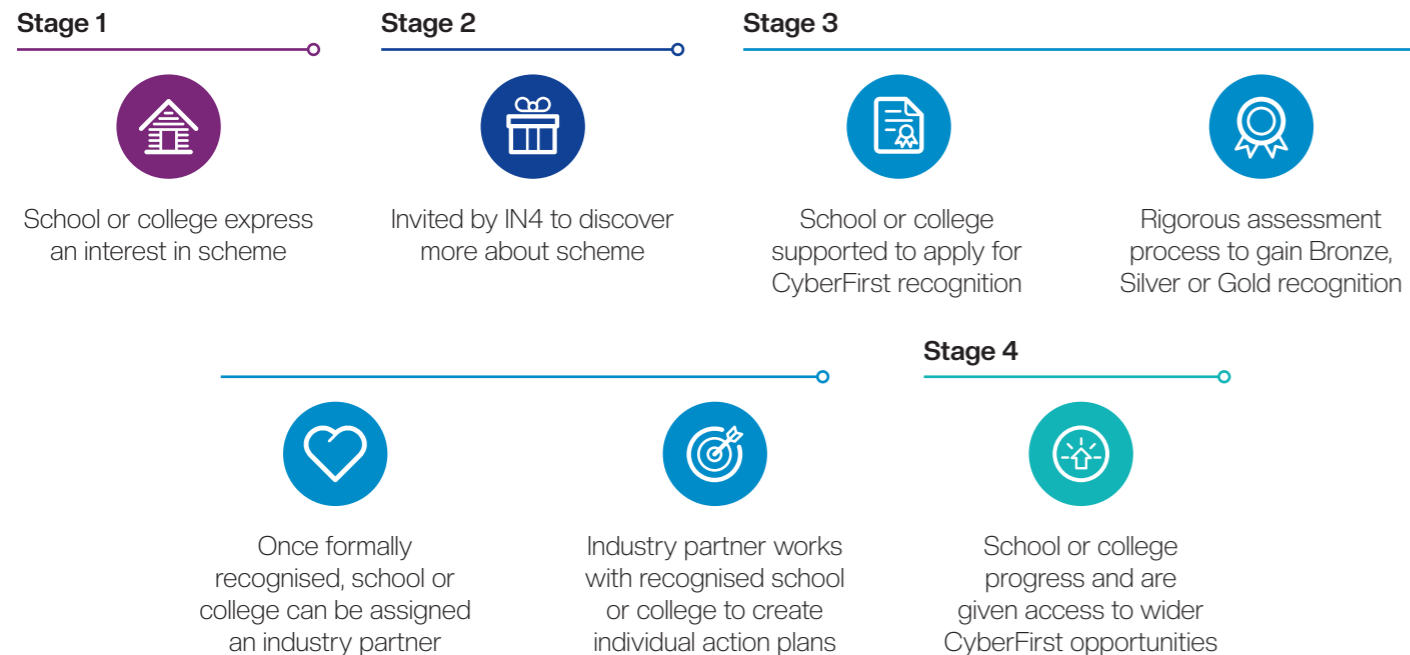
Stage 1

School or college express an interest in scheme

Stage 2

Invited by IN4 to discover more about scheme

Stage 3

School or college supported to apply for CyberFirst recognition

Rigorous assessment process to gain Bronze, Silver or Gold recognition

Once formally recognised, school or college can be assigned an industry partner

Industry partner works with recognised school or college to create individual action plans

Stage 4

School or college progress and are given access to wider CyberFirst opportunities